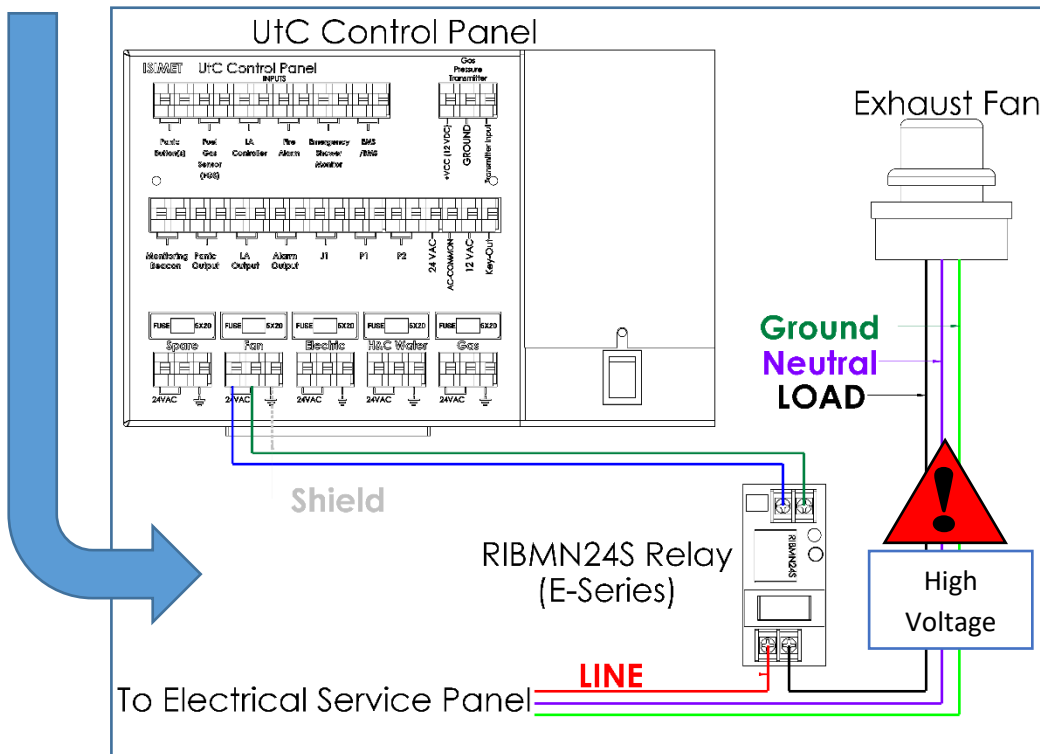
UtC Control Panel

ISMET UtC Control Panel

INPUTS

Gas Pressure Transmitter

Panic Button(s)

Fuel Gas Sensor (FGS)

LA Controller

Fire Alarm

Emergency Shower Monitor

EMS /BMS

+VCC (12 VDC)

GROUND

Transmitter Input

Monitoring Beacon

Panic Output

LA Output

Alarm Output

J1

P1

P2

24 VAC

AC-COMMON

12 VAC

Key-Out

FUSE 5X20

FUSE 5X20

FUSE 5X20

FUSE 5X20

FUSE 5X20

Spare

Fan

Electric

H&C Water

Gas

24VAC

24VAC

24VAC

24VAC

24VAC

Exhaust Fan

Ground

Neutral

LOAD

Shield

RIBMN24S Relay (E-Series)

RIBMN24S

High Voltage

LINE

To Electrical Service Panel